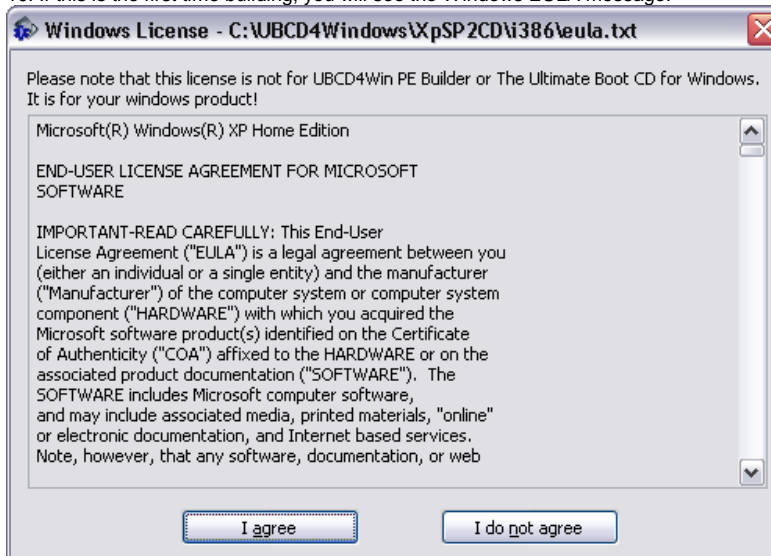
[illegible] If this is the first time building, you will see the Windows EULA message.

Windows License - C:\UBCD4Windows\XpSP2CD\i386\eula.txt

Please note that this license is not for UBCD4Win PE Builder or The Ultimate Boot CD for Windows. It is for your windows product!

Microsoft(R) Windows(R) XP Home Edition

END-USER LICENSE AGREEMENT FOR MICROSOFT SOFTWARE

IMPORTANT-READ CAREFULLY: This End-User License Agreement ("EULA") is a legal agreement between you (either an individual or a single entity) and the manufacturer ("Manufacturer") of the computer system or computer system component ("HARDWARE") with which you acquired the Microsoft software product(s) identified on the Certificate of Authenticity ("COA") affixed to the HARDWARE or on the associated product documentation ("SOFTWARE"). The SOFTWARE includes Microsoft computer software, and may include associated media, printed materials, "online" or electronic documentation, and Internet based services. Note, however, that any software, documentation, or web

I agree

I do not agree